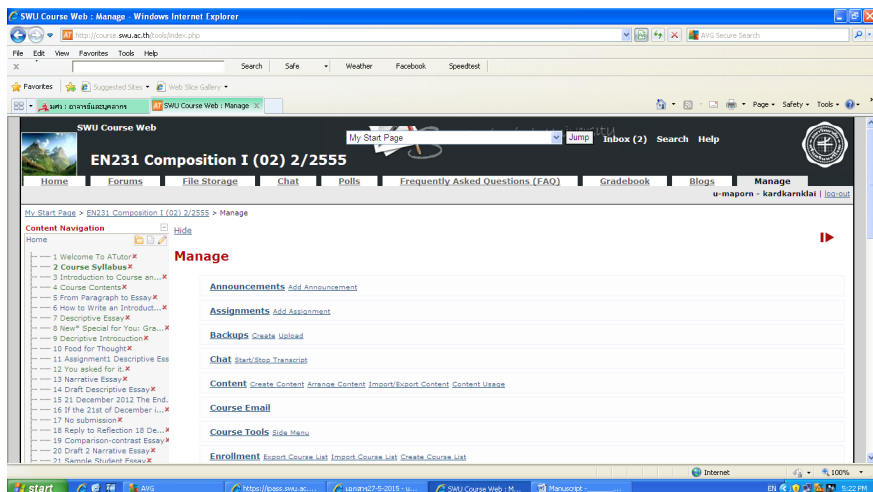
SWU Course Web : Manage - Windows Internet Explorer

http://course.swu.ac.th/tools/index.php

AVG Secure Search

File Edit View Favorites Tools Help

Search Safe Weather Facebook Speedtest

Favorites Suggested Sites Web Slice Gallery

มศว : อาจารย์และบุคลากร SWU Course Web : Manage

Page Safety Tools

SWU Course Web

My Start Page Jump Inbox (2) Search Help

EN231 Composition I (02) 2/2555

Home Forums File Storage Chat Polls Frequently Asked Questions (FAQ) Gradebook Blogs Manage

u-maporn - kardkarnklai | log-out

My Start Page > EN231 Composition I (02) 2/2555 > Manage

Content Navigation

Home

Hide

1 Welcome To ATutor
2 Course Syllabus
3 Introduction to Course an...
4 Course Contents
5 From Paragraph to Essay
6 How to Write an Introduct...
7 Descriptive Essay
8 New* Special for You: Gra...
9 Decriptive Introcuction
10 Food for Thought
11 Assignment1 Descriptive Ess
12 You asked for it.
13 Narrative Essay
14 Draft Descriptive Essay
15 21 December 2012 The End.
16 If the 21st of December i...
17 No submission
18 Reply to Reflection 18 De...
19 Comparison-contrast Essay
20 Draft 2 Narrative Essay
21 Sample Student Essay

Manage

Announcements Add Announcement

Assignments Add Assignment

Backups Create Upload

Chat Start/Stop Transcript

Content Create Content Arrange Content Import/Export Content Content Usage

Course Email

Course Tools Side Menu

Enrollment Export Course List Import Course List Create Course List

Internet 100%

start AVG https://ipass.swu.ac.... บอกสาร27-5-2015 - ... SWU Course Web : M... Manuscript - ... EN 5:22 PM